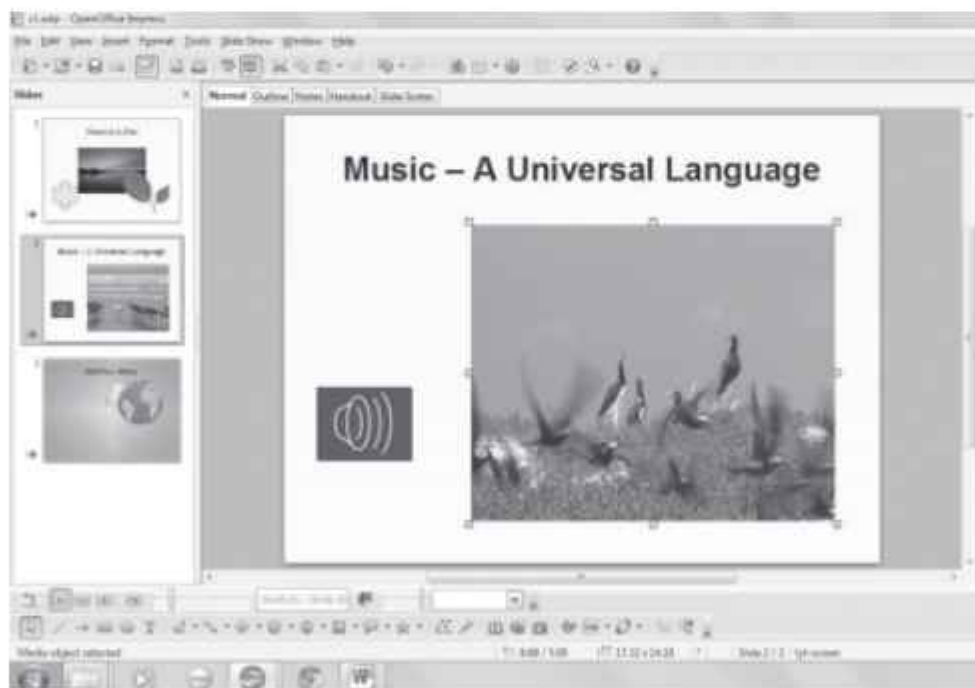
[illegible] - OpenOffice Impress

File Edit View Insert Format Tools Slide Show Window Help

Slides

Normal Outline Notes Handout Slide Sorter

1

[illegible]

2

Music – A Universal Language

3

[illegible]

Music – A Universal Language

Media object selected

Slide 2 / 3

W